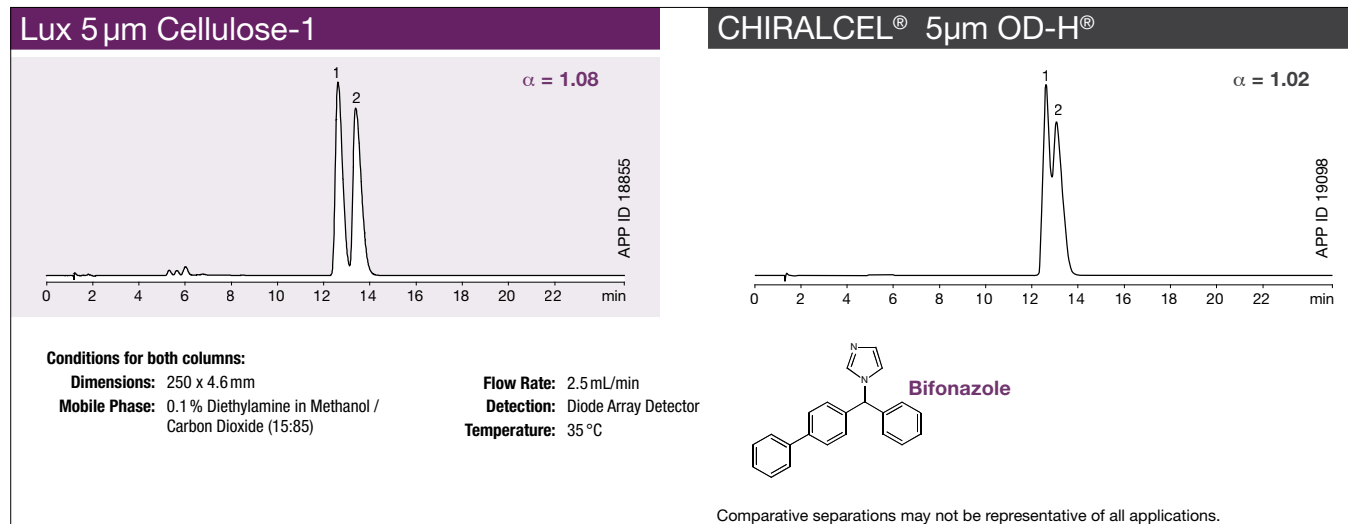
Lux 5 µm Cellulose-1

1
2
$\alpha$ = 1.08

APP ID 18855

0 2 4 6 8 10 12 14 16 18 20 22 min

CHIRALCEL® 5µm OD-H®

1
2
$\alpha$ = 1.02

APP ID 19098

0 2 4 6 8 10 12 14 16 18 20 22 min

Conditions for both columns:
Dimensions: 250 x 4.6 mm
Mobile Phase: 0.1 % Diethylamine in Methanol / Carbon Dioxide (15:85)

Flow Rate: 2.5 mL/min
Detection: Diode Array Detector
Temperature: 35 °C

N
N
Bifonazole

Comparative separations may not be representative of all applications.